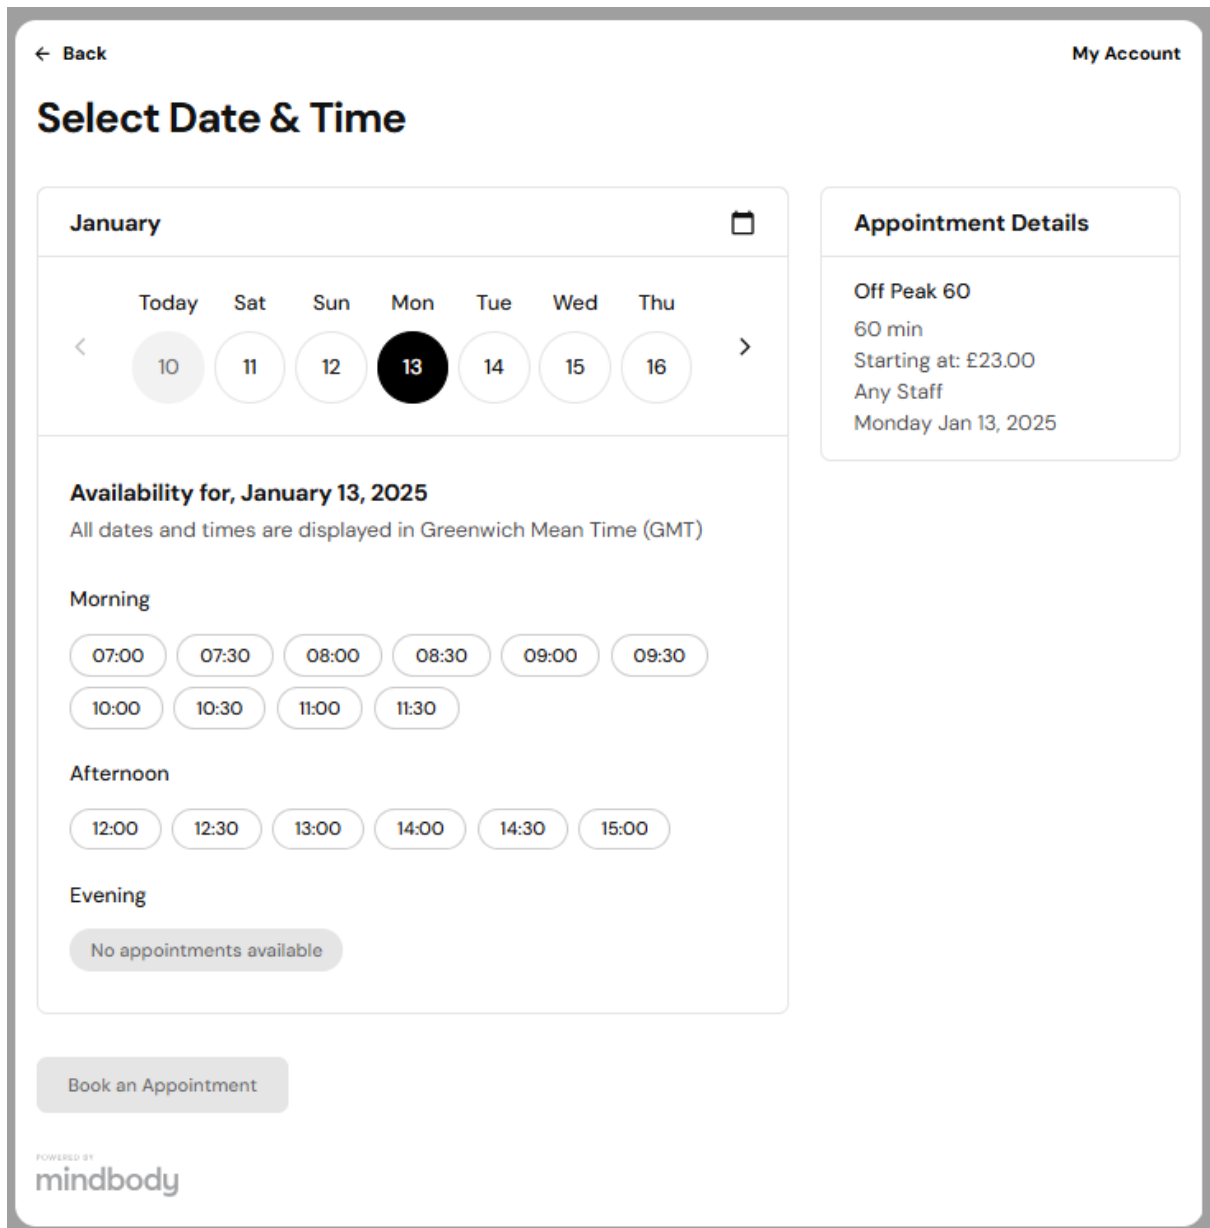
← Back

My Account

Select Date & Time

January

Today Sat Sun Mon Tue Wed Thu

10 11 12 13 14 15 16

Availability for, January 13, 2025

All dates and times are displayed in Greenwich Mean Time (GMT)

Morning

07:00 07:30 08:00 08:30 09:00 09:30

10:00 10:30 11:00 11:30

Afternoon

12:00 12:30 13:00 14:00 14:30 15:00

Evening

No appointments available

Appointment Details

Off Peak 60

60 min

Starting at: £23.00

Any Staff

Monday Jan 13, 2025

Book an Appointment

POWERED BY

mindbody